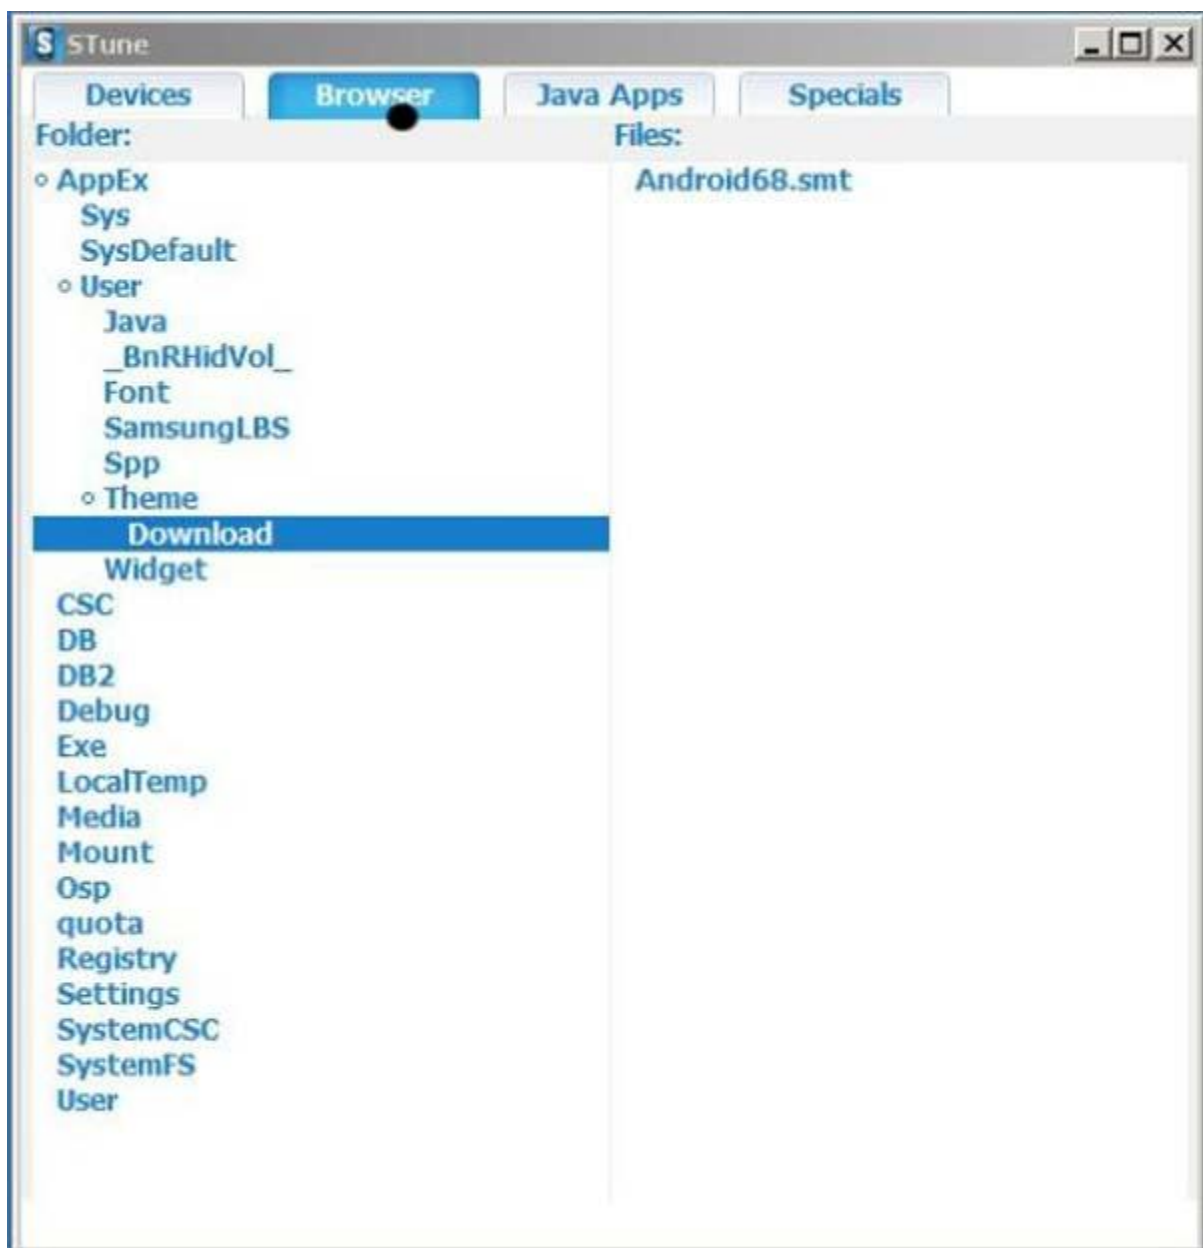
S STune

Devices
Browser
Java Apps
Specials

Folder:
◦ AppEx
Sys
SysDefault
◦ User
Java
_BnRHidVol_
Font
SamsungLBS
Spp
◦ Theme
Download
Widget
CSC
DB
DB2
Debug
Exe
LocalTemp
Media
Mount
Osp
quota
Registry
Settings
SystemCSC
SystemFS
User

Files:
Android68.smt